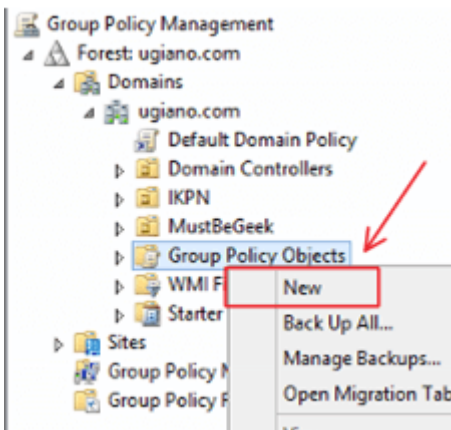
Group Policy Management
Forest: ugiano.com
Domains
ugiano.com
Default Domain Policy
Domain Controllers
IKPN
MustBeGeek
Group Policy Objects
WMI F
Starter
Sites
Group Policy N
Group Policy R
New
Back Up All...
Manage Backups...
Open Migration Tab